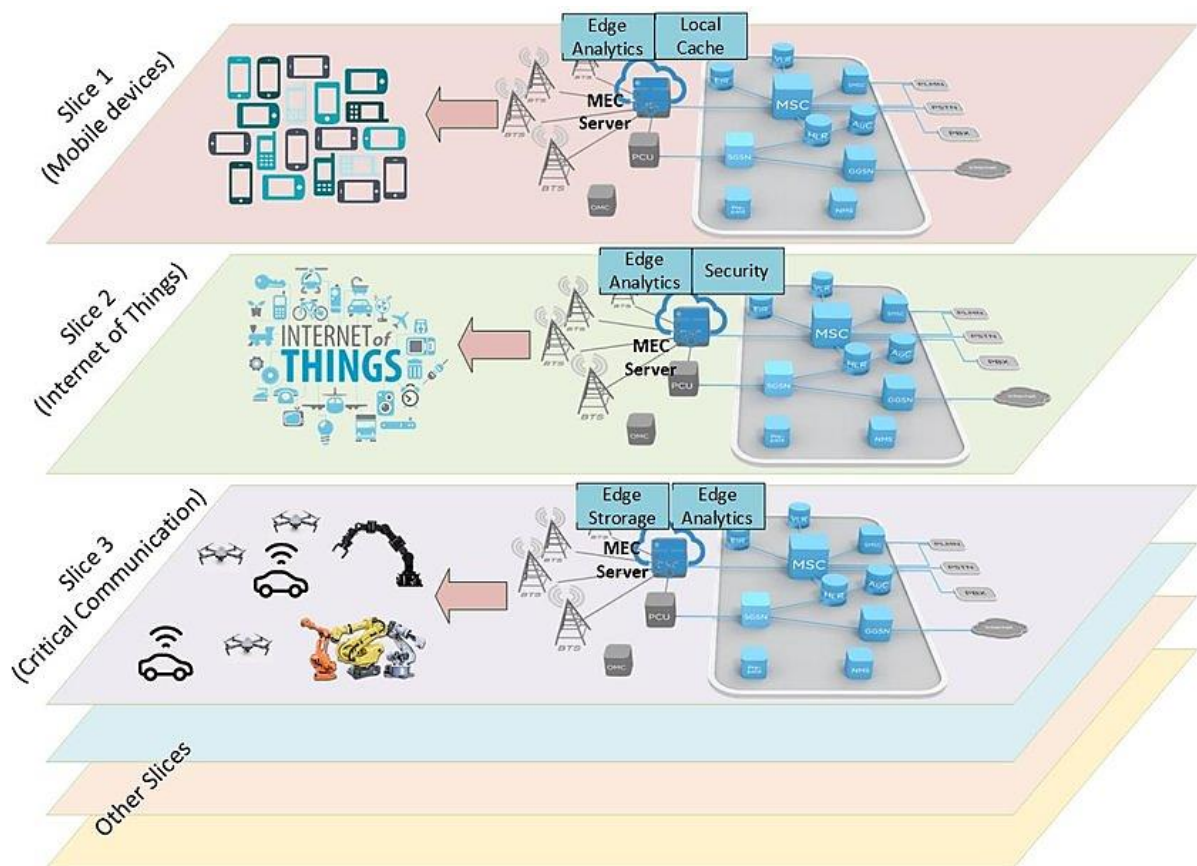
Edge Analytics
Local Cache
Slice 1 (Mobile devices)
BTS
BTS
BTS
MEC Server
PCU
OMC
EIR
VLR
MSC
SMSC
PLMN
PSTN
PBX
HLR
AuC
SGSN
GGSN
Internet
NMS

Edge Analytics
Security
Slice 2 (Internet of Things)
INTERNET of THINGS
BTS
BTS
BTS
MEC Server
PCU
OMC
EIR
VLR
MSC
SMSC
PLMN
PSTN
PBX
HLR
AuC
SGSN
GGSN
Internet
NMS

Edge Strorage
Edge Analytics
Slice 3 (Critical Communication)
BTS
BTS
BTS
MEC Server
PCU
OMC
EIR
VLR
MSC
SMSC
PLMN
PSTN
PBX
HLR
AuC
SGSN
GGSN
Internet
NMS

Other Slices